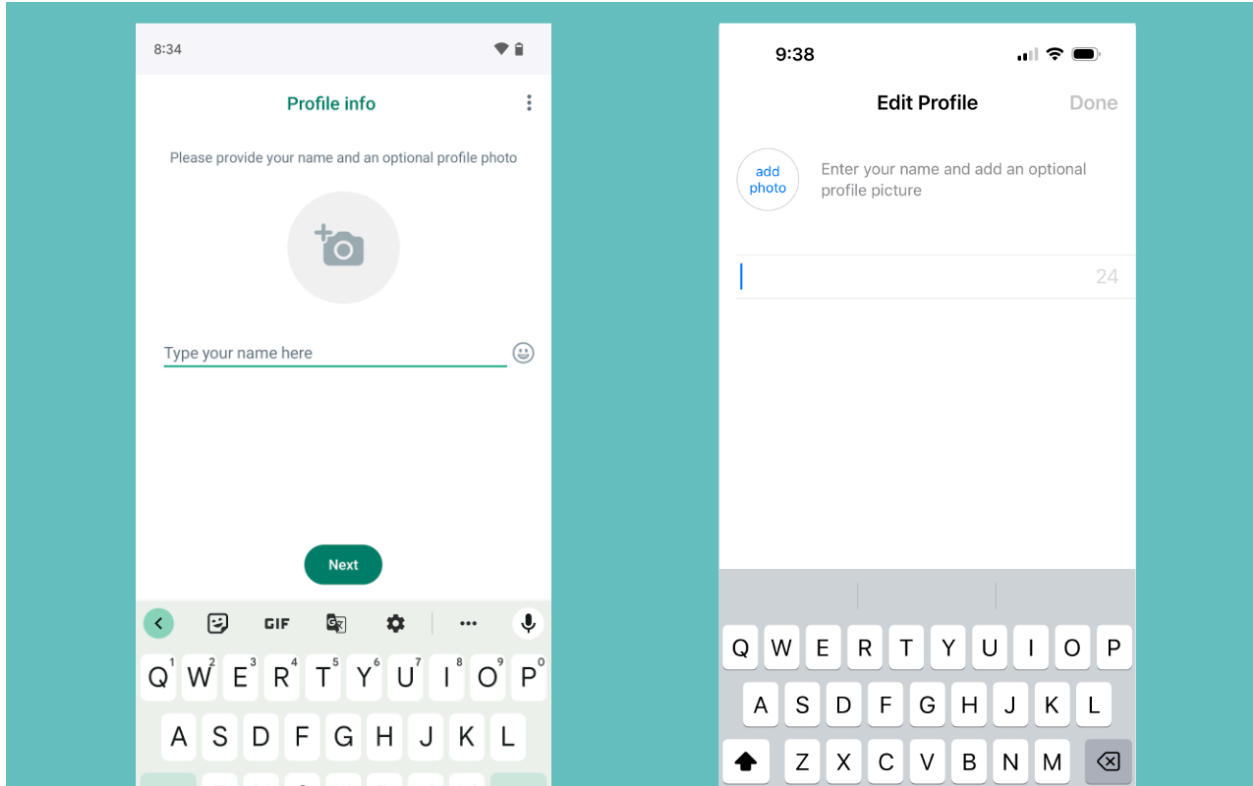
8:34

Profile info

Please provide your name and an optional profile photo

Type your name here

Next

GIF

Q1 W2 E3 R4 T5 Y6 U7 I8 O9 P0

A S D F G H J K L

9:38

Edit Profile

Done

add photo

Enter your name and add an optional profile picture

24

Q W E R T Y U I O P

A S D F G H J K L

Z X C V B N M